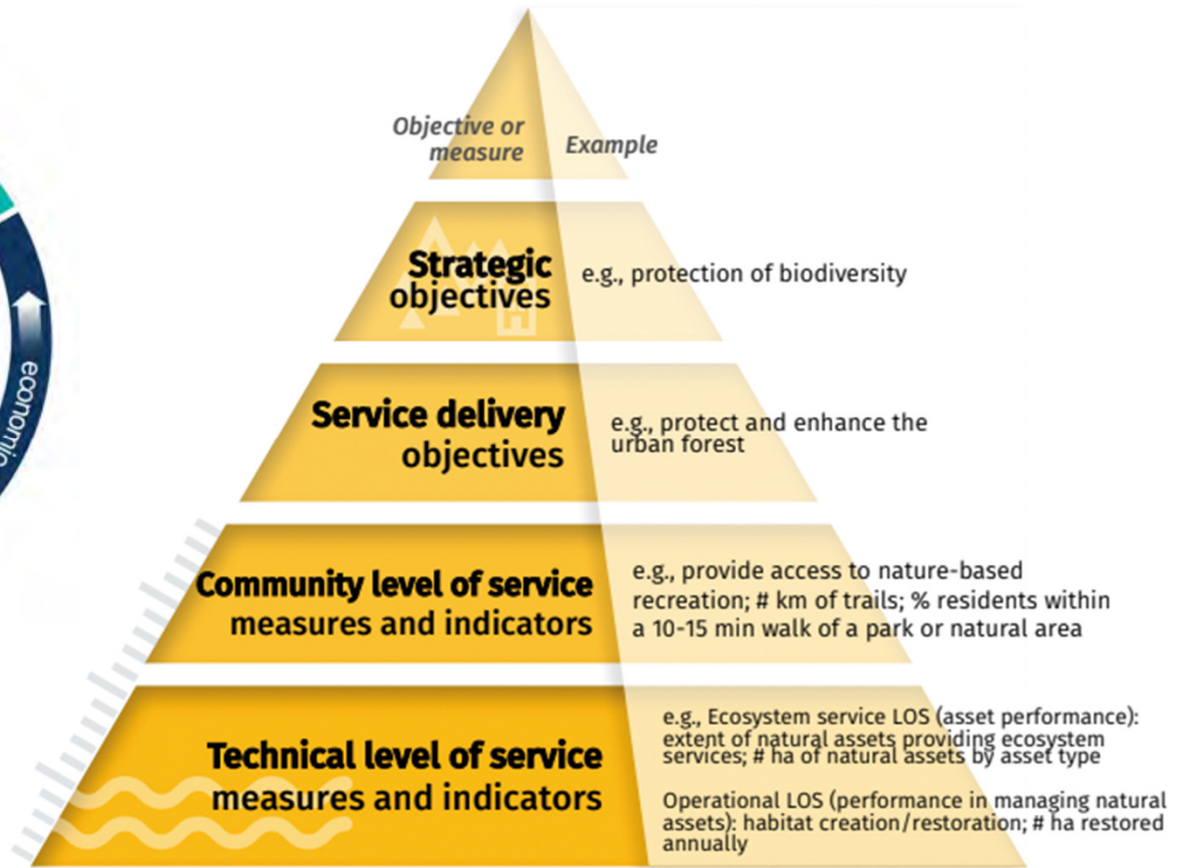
Objective or measure

Example

Strategic objectives

e.g., protection of biodiversity

Service delivery objectives

e.g., protect and enhance the urban forest

Community level of service measures and indicators

e.g., provide access to nature-based recreation; # km of trails; % residents within a 10-15 min walk of a park or natural area

Technical level of service measures and indicators

e.g., Ecosystem service LOS (asset performance): extent of natural assets providing ecosystem services; # ha of natural assets by asset type

Operational LOS (performance in managing natural assets): habitat creation/restoration; # ha restored annually

economic